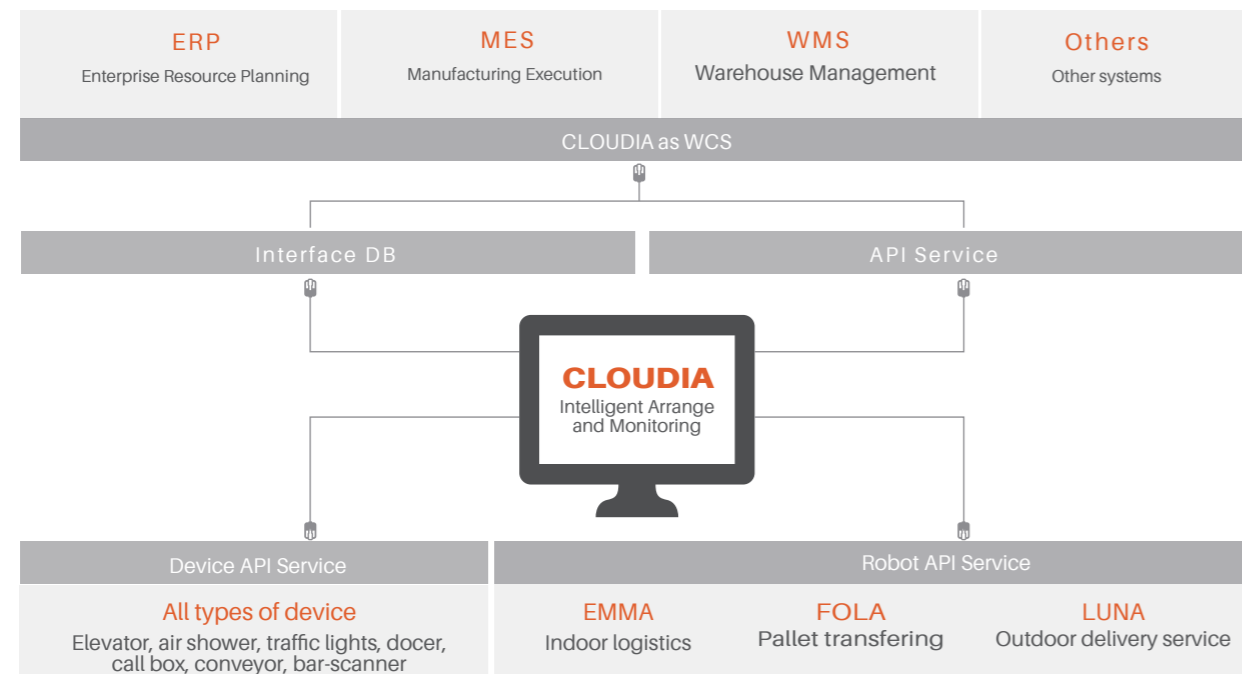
ERP
Enterprise Resource Planning

MES
Manufacturing Execution

WMS
Warehouse Management

Others
Other systems

CLOUDIA as WCS

Interface DB

API Service

CLOUDIA
Intelligent Arrange and Monitoring

Device API Service

Robot API Service

All types of device
Elevator, air shower, traffic lights, docer, call box, conveyor, bar-scanner

EMMA
Indoor logistics

FOLA
Pallet transfering

LUNA
Outdoor delivery service